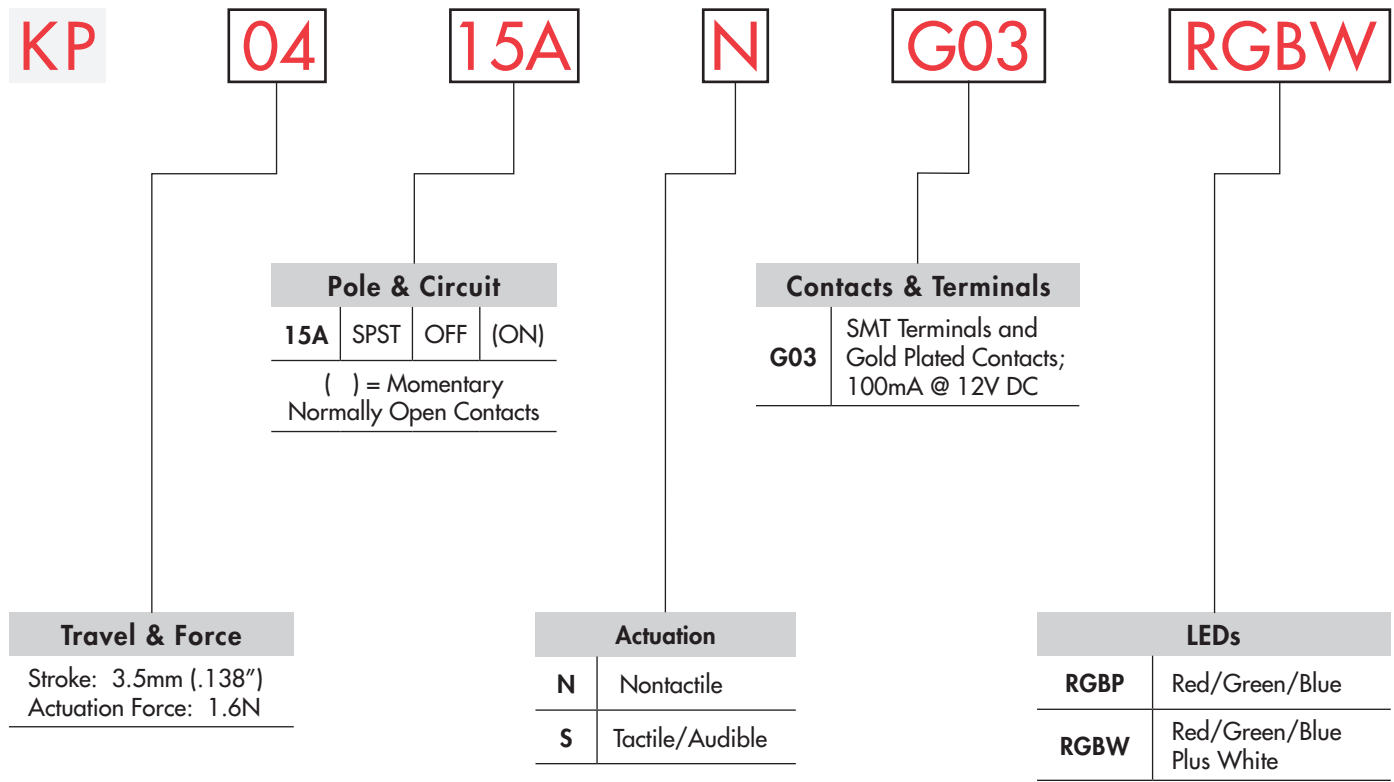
KP 04 15A N G03 RGBW

Pole & Circuit

| 15A | SPST | OFF | (ON) |
|---|---|---|---|

( ) = Momentary
Normally Open Contacts

Contacts & Terminals

| G03 | SMT Terminals and Gold Plated Contacts; 100mA @ 12V DC |
|---|---|

Travel & Force

Stroke: 3.5mm (.138″)
Actuation Force: 1.6N

Actuation

| N | Nontactile |
|---|---|
| S | Tactile/Audible |

LEDs

| RGBP | Red/Green/Blue |
|---|---|
| RGBW | Red/Green/Blue Plus White |